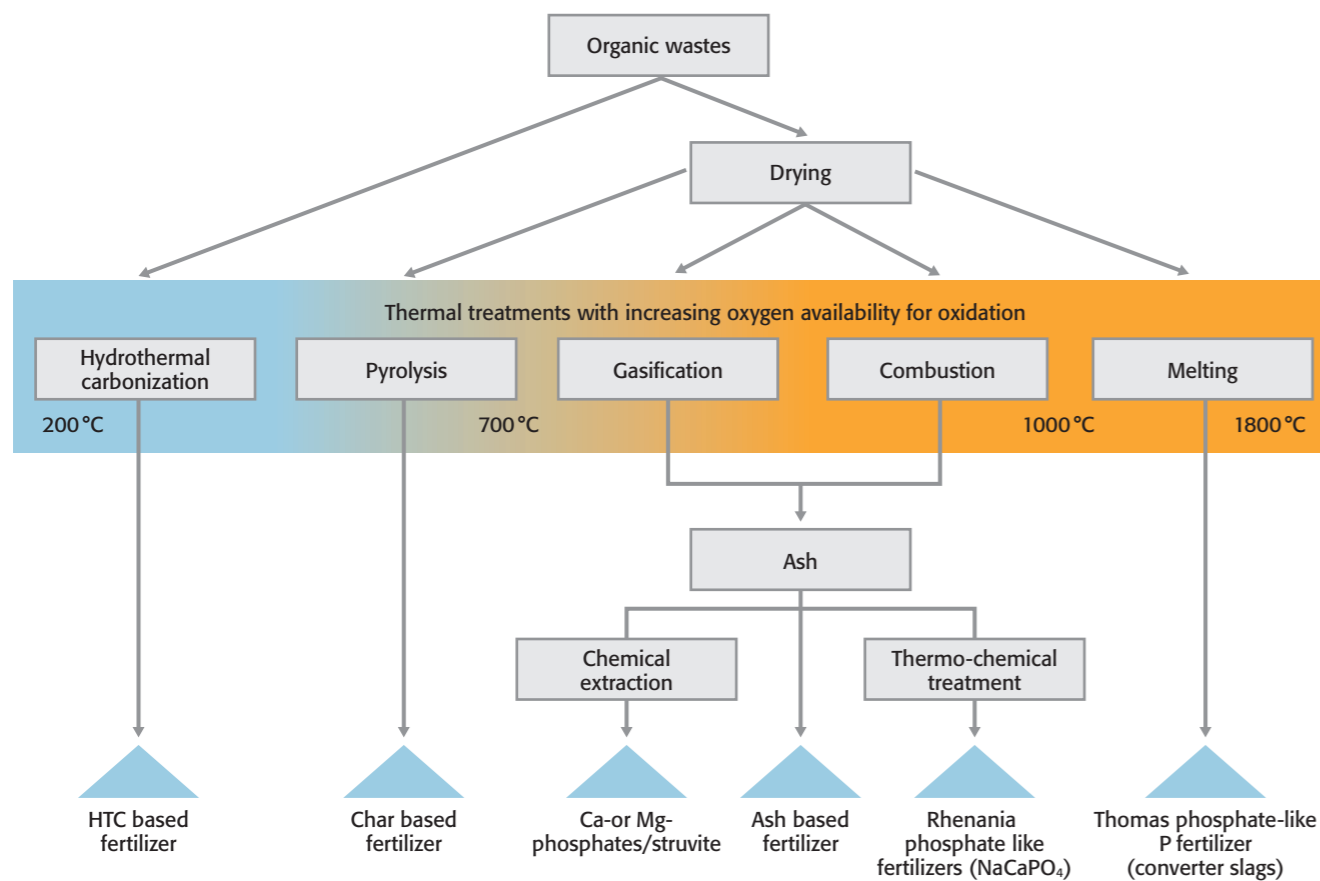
Organic wastes

Drying

Thermal treatments with increasing oxygen availability for oxidation

Hydrothermal carbonization

Pyrolysis

Gasification

Combustion

Melting

200 °C

700 °C

1000 °C

1800 °C

Ash

Chemical extraction

Thermo-chemical treatment

HTC based fertilizer

Char based fertilizer

Ca-or Mg-phosphates/struvite

Ash based fertilizer

Rhenania phosphate like fertilizers ($NaCaPO_4$)

Thomas phosphate-like P fertilizer (converter slags)